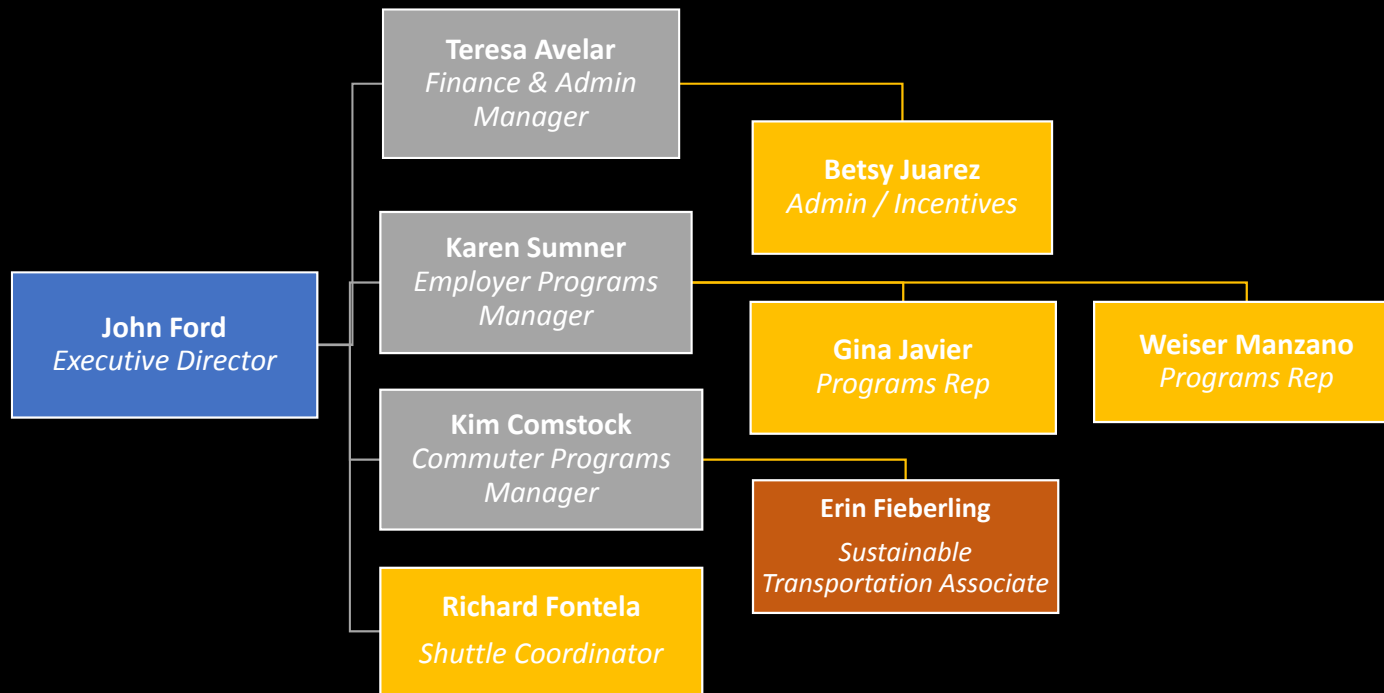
John Ford
Executive Director

Teresa Avelar
Finance & Admin Manager

Betsy Juarez
Admin / Incentives

Karen Sumner
Employer Programs Manager

Gina Javier
Programs Rep

Weiser Manzano
Programs Rep

Kim Comstock
Commuter Programs Manager

Erin Fieberling
Sustainable Transportation Associate

Richard Fontela
Shuttle Coordinator